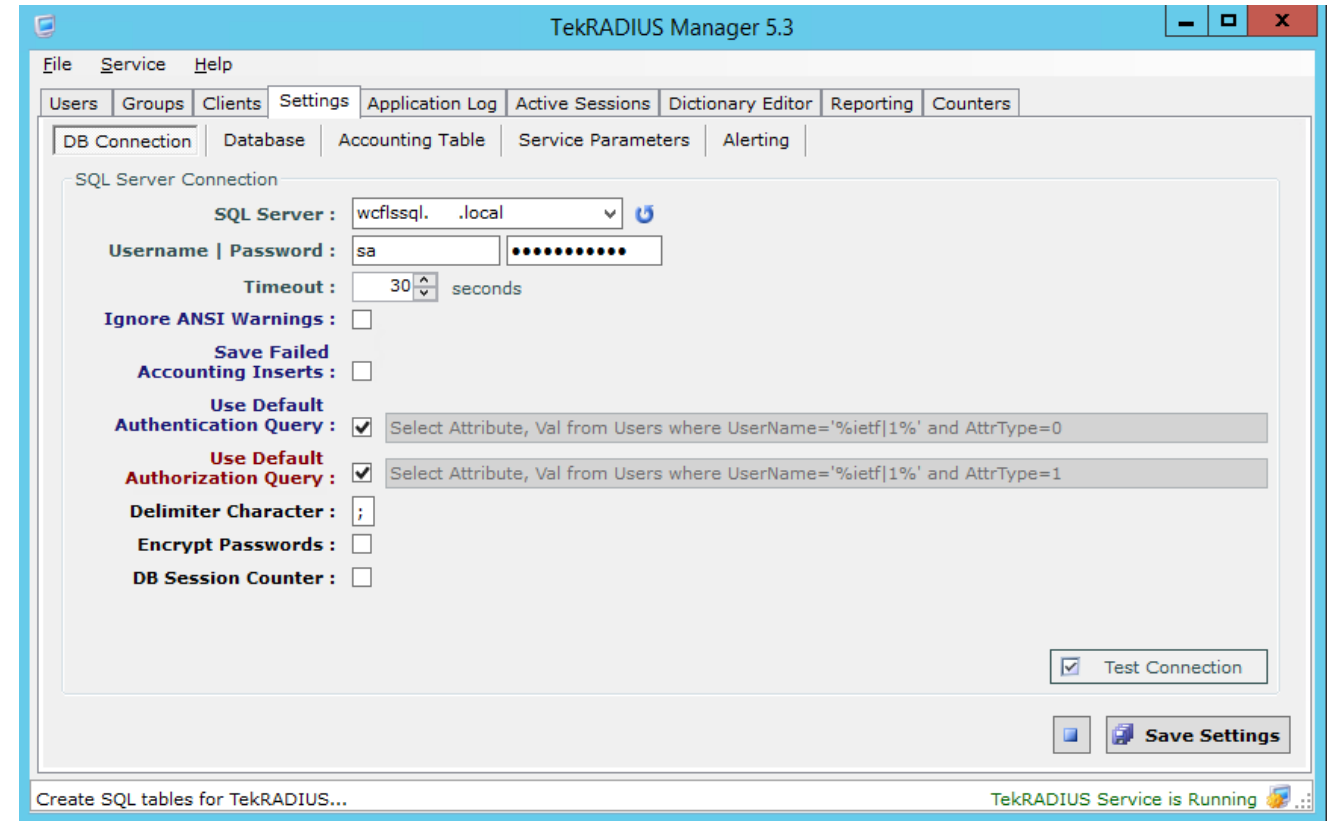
TekRADIUS Manager 5.3

File Service Help

Users | Groups | Clients | Settings | Application Log | Active Sessions | Dictionary Editor | Reporting | Counters

DB Connection | Database | Accounting Table | Service Parameters | Alerting

SQL Server Connection

SQL Server : wcflssql. .local

Username | Password : sa ●●●●●●●●●●●

Timeout : 30 seconds

Ignore ANSI Warnings :

Save Failed Accounting Inserts :

Use Default Authentication Query : Select Attribute, Val from Users where UserName='%ietf|1%' and AttrType=0

Use Default Authorization Query : Select Attribute, Val from Users where UserName='%ietf|1%' and AttrType=1

Delimiter Character : ;

Encrypt Passwords :

DB Session Counter :

Test Connection

Save Settings

Create SQL tables for TekRADIUS...

TekRADIUS Service is Running